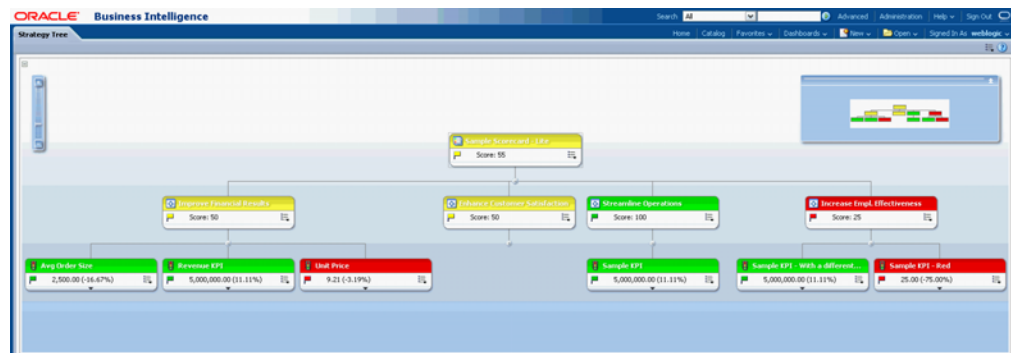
ORACLE Business Intelligence

Search All Advanced | Administration | Help | Sign Out

Strategy Tree

Home | Catalog | Favorites | Dashboards | New | Open | Signed In As weblogic

Sample Scorecard - Lite
Score: 55

Improve Financial Results
Score: 50

Enhance Customer Satisfaction
Score: 50

Streamline Operations
Score: 100

Increase Empl. Effectiveness
Score: 25

Avg Order Size
2,500.00 (-16.67%)

Revenue KPI
5,000,000.00 (11.11%)

Unit Price
9.21 (-3.19%)

Sample KPI
5,000,000.00 (11.11%)

Sample KPI - With a different...
5,000,000.00 (11.11%)

Sample KPI - Red
25.00 (-75.00%)